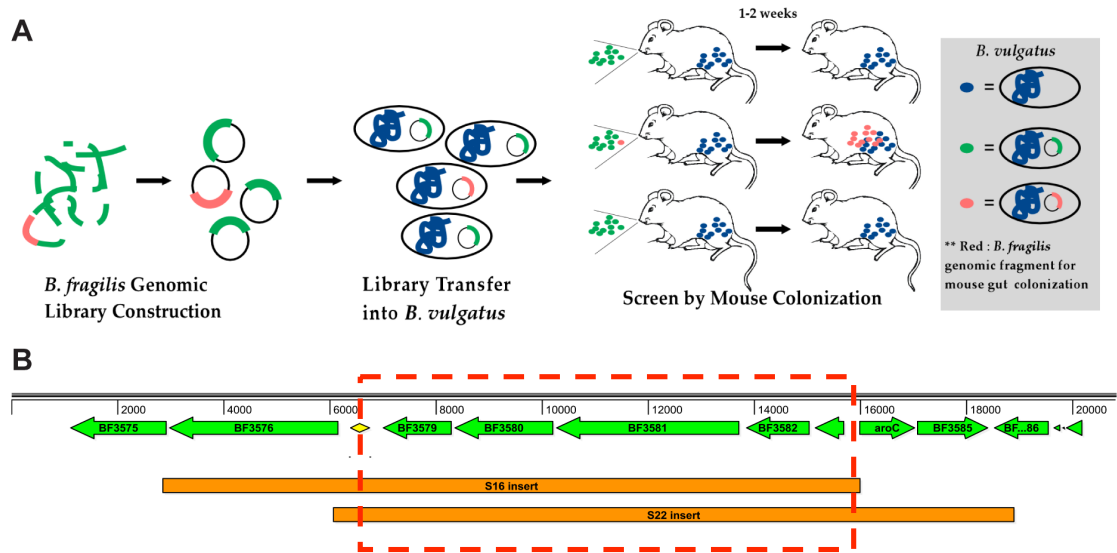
A

B. fragilis Genomic Library Construction

Library Transfer into B. vulgatus

1-2 weeks

Screen by Mouse Colonization

B. vulgatus

=

=

=

** Red : B. fragilis genomic fragment for mouse gut colonization

B

2000 4000 6000 8000 10000 12000 14000 16000 18000 20000

BF3575 BF3576 BF3579 BF3580 BF3581 BF3582 aroC BF3585 BF...86

S16 insert

S22 insert